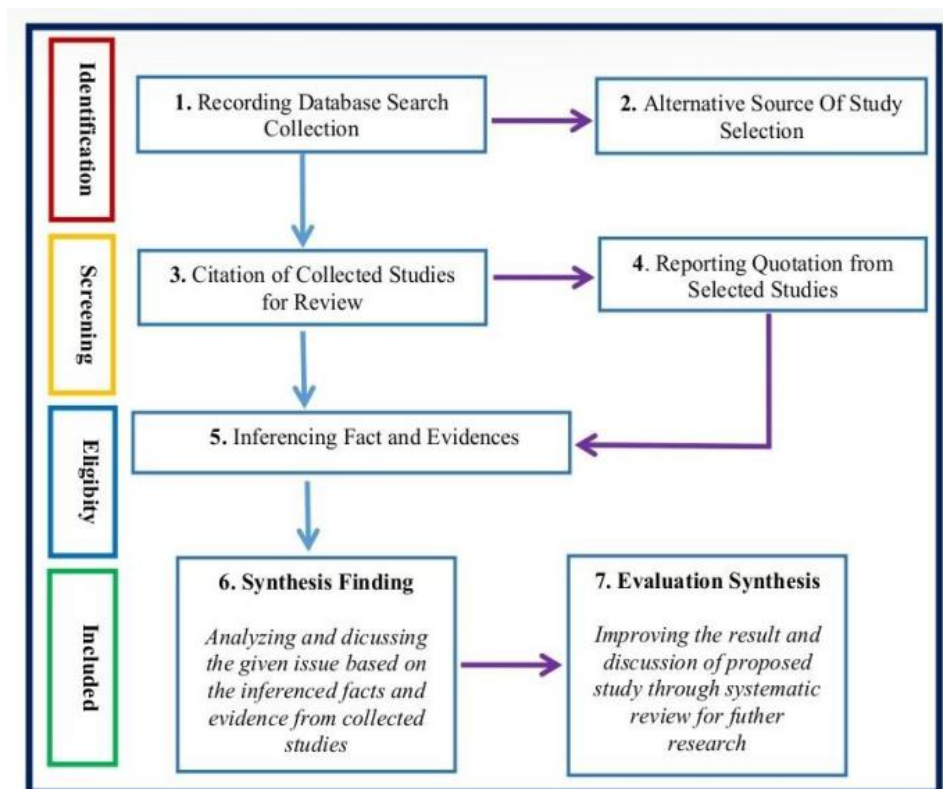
Identification

1. Recording Database Search Collection

2. Alternative Source Of Study Selection

Screening

3. Citation of Collected Studies for Review

4. Reporting Quotation from Selected Studies

Eligibity

5. Inferencing Fact and Evidences

Included

6. Synthesis Finding

Analyzing and dicussing the given issue based on the inferenced facts and evidence from collected studies

7. Evaluation Synthesis

Improving the result and discussion of proposed study through systematic review for futher research